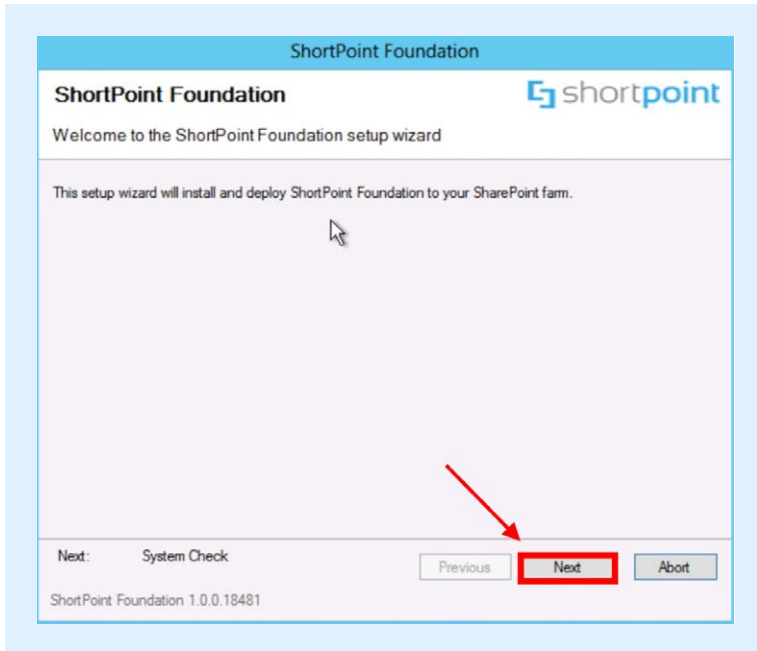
ShortPoint Foundation

ShortPoint Foundation

shortpoint

Welcome to the ShortPoint Foundation setup wizard

This setup wizard will install and deploy ShortPoint Foundation to your SharePoint farm.

Next: System Check

Previous

Next

Abort

ShortPoint Foundation 1.0.0.18481